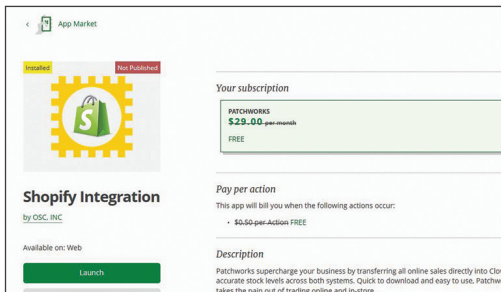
App Market

Installed

Not Published

Shopify Integration

by OSC, INC

Available on: Web

Launch

Your subscription

PATCHWORKS

~~$29.00 per month~~

FREE

Pay per action

This app will bill you when the following actions occur:

• ~~$0.50 per Action~~ FREE

Description

Patchworks supercharge your business by transferring all online sales directly into Clo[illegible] accurate stock levels across both systems. Quick to download and easy to use, Patchw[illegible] takes the pain out of trading online and in-store